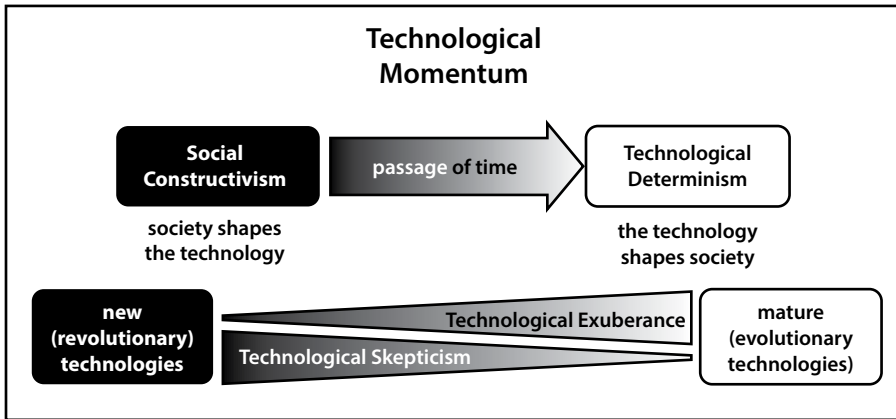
Technological Momentum

Social Constructivism

passage of time

Technological Determinism

society shapes the technology

the technology shapes society

new (revolutionary) technologies

Technological Exuberance

Technological Skepticism

mature (evolutionary technologies)